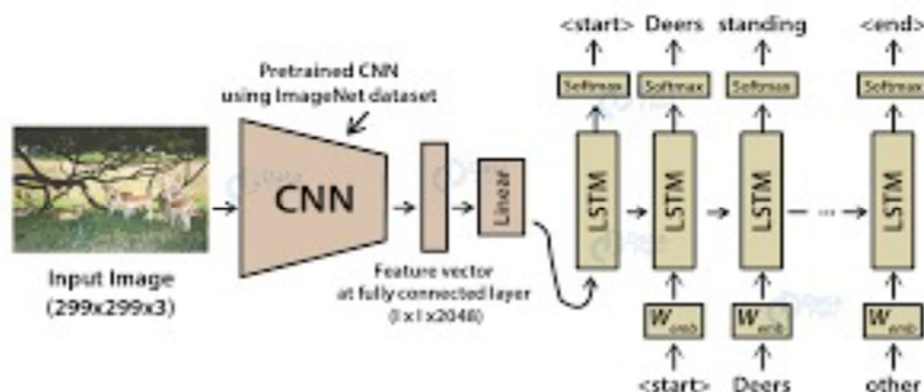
<start> Deers standing <end>

Softmax Softmax Softmax Softmax

Pretrained CNN using ImageNet dataset

CNN

Linear

LSTM LSTM LSTM ... LSTM

Input Image (299x299x3)

Feature vector at fully connected layer (1x1x2048)

$W_{emb}$ $W_{emb}$ $W_{emb}$

<start> Deers other